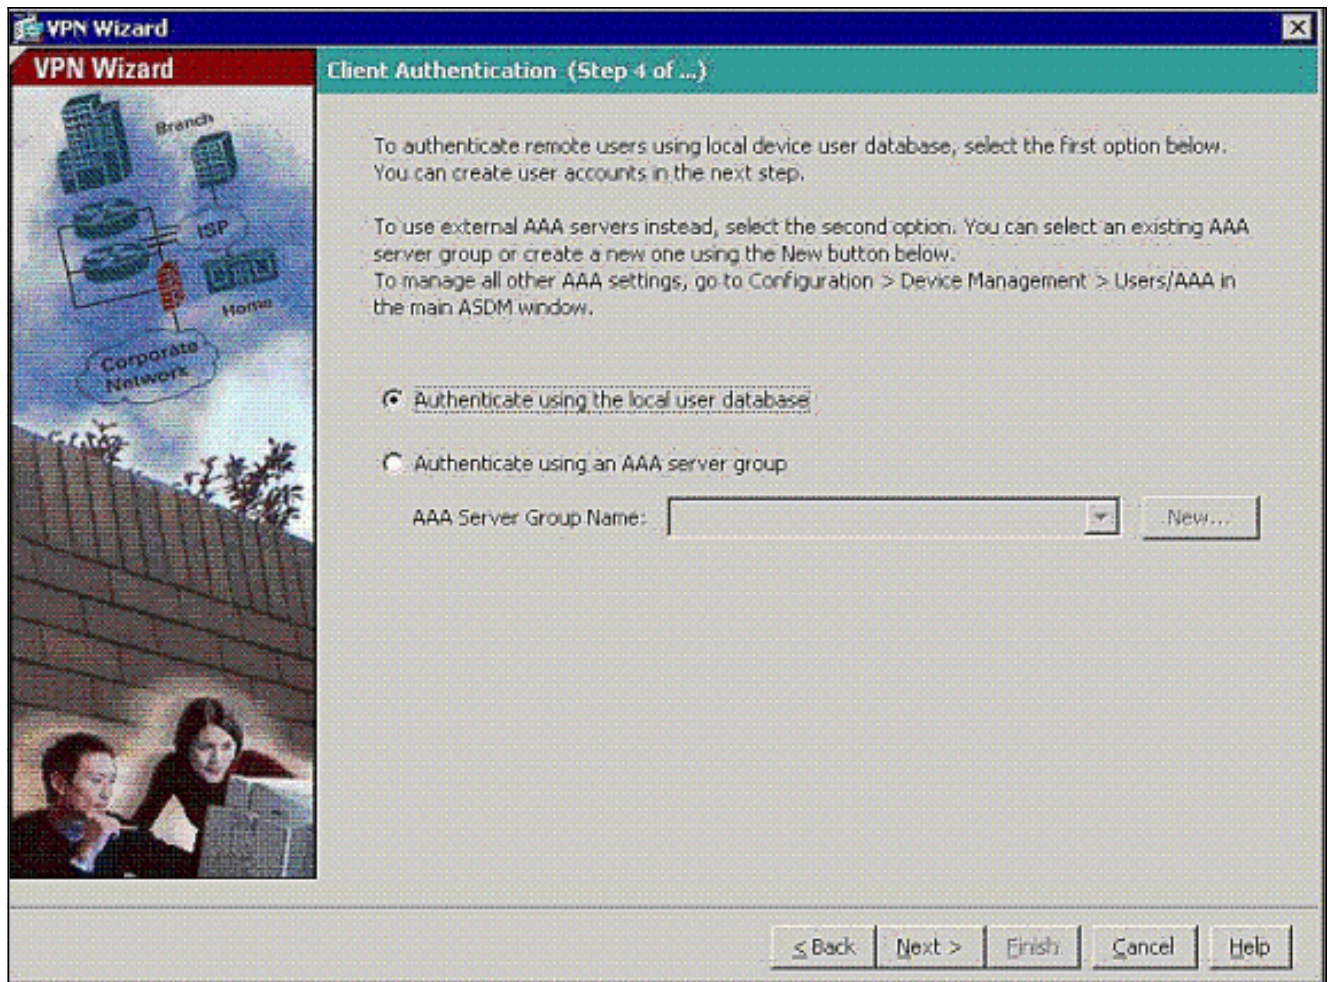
VPN Wizard

VPN Wizard

Client Authentication (Step 4 of ...)

Branch

ISP

Home

Corporate Network

To authenticate remote users using local device user database, select the first option below. You can create user accounts in the next step.

To use external AAA servers instead, select the second option. You can select an existing AAA server group or create a new one using the New button below.
To manage all other AAA settings, go to Configuration > Device Management > Users/AAA in the main ASDM window.

Authenticate using the local user database

Authenticate using an AAA server group

AAA Server Group Name:

New...

< Back

Next >

Finish

Cancel

Help